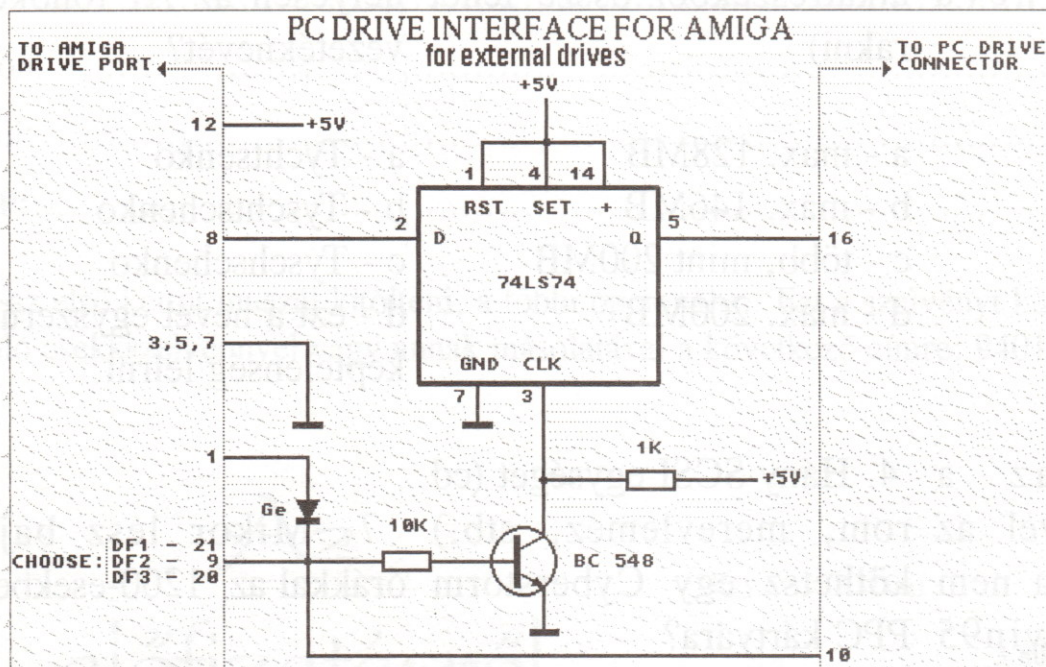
PC DRIVE INTERFACE FOR AMIGA
for external drives

TO AMIGA DRIVE PORT

TO PC DRIVE CONNECTOR

+5V

12 +5V

1 4 14

RST SET +

2 D

Q 5

8

16

74LS74

3,5,7

GND CLK

7 3

1K

+5V

1

Ge

10K

CHOOSE: DF1 - 21
DF2 - 9
DF3 - 20

BC 548

10